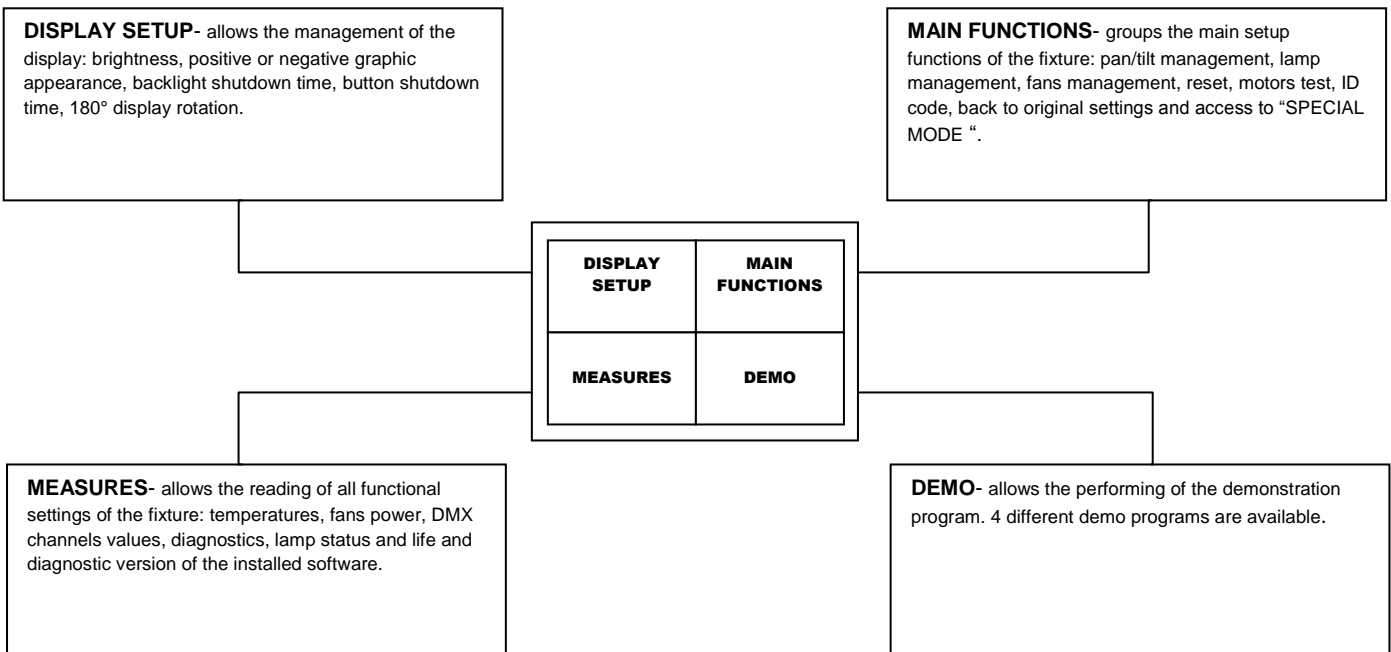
**DISPLAY SETUP**- allows the management of the display: brightness, positive or negative graphic appearance, backlight shutdown time, button shutdown time, 180° display rotation.

**MAIN FUNCTIONS**- groups the main setup functions of the fixture: pan/tilt management, lamp management, fans management, reset, motors test, ID code, back to original settings and access to “SPECIAL MODE “.

| DISPLAY SETUP | MAIN FUNCTIONS |
|---|---|
| MEASURES | DEMO |

**MEASURES**- allows the reading of all functional settings of the fixture: temperatures, fans power, DMX channels values, diagnostics, lamp status and life and diagnostic version of the installed software.

**DEMO**- allows the performing of the demonstration program. 4 different demo programs are available.